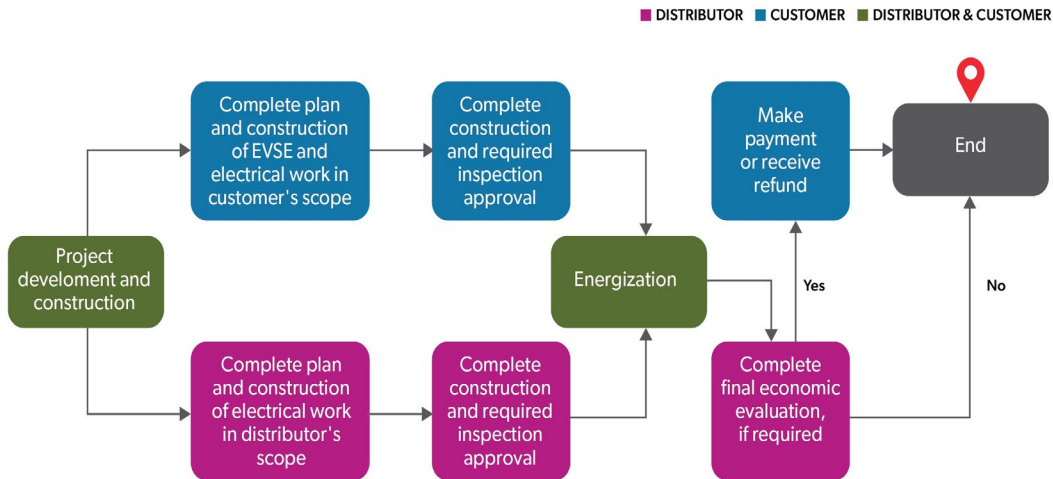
DISTRIBUTOR CUSTOMER DISTRIBUTOR & CUSTOMER

Project develoment and construction

Complete plan and construction of EVSE and electrical work in customer's scope

Complete construction and required inspection approval

Complete plan and construction of electrical work in distributor's scope

Complete construction and required inspection approval

Energization

Make payment or receive refund

Complete final economic evaluation, if required

Yes

No

End